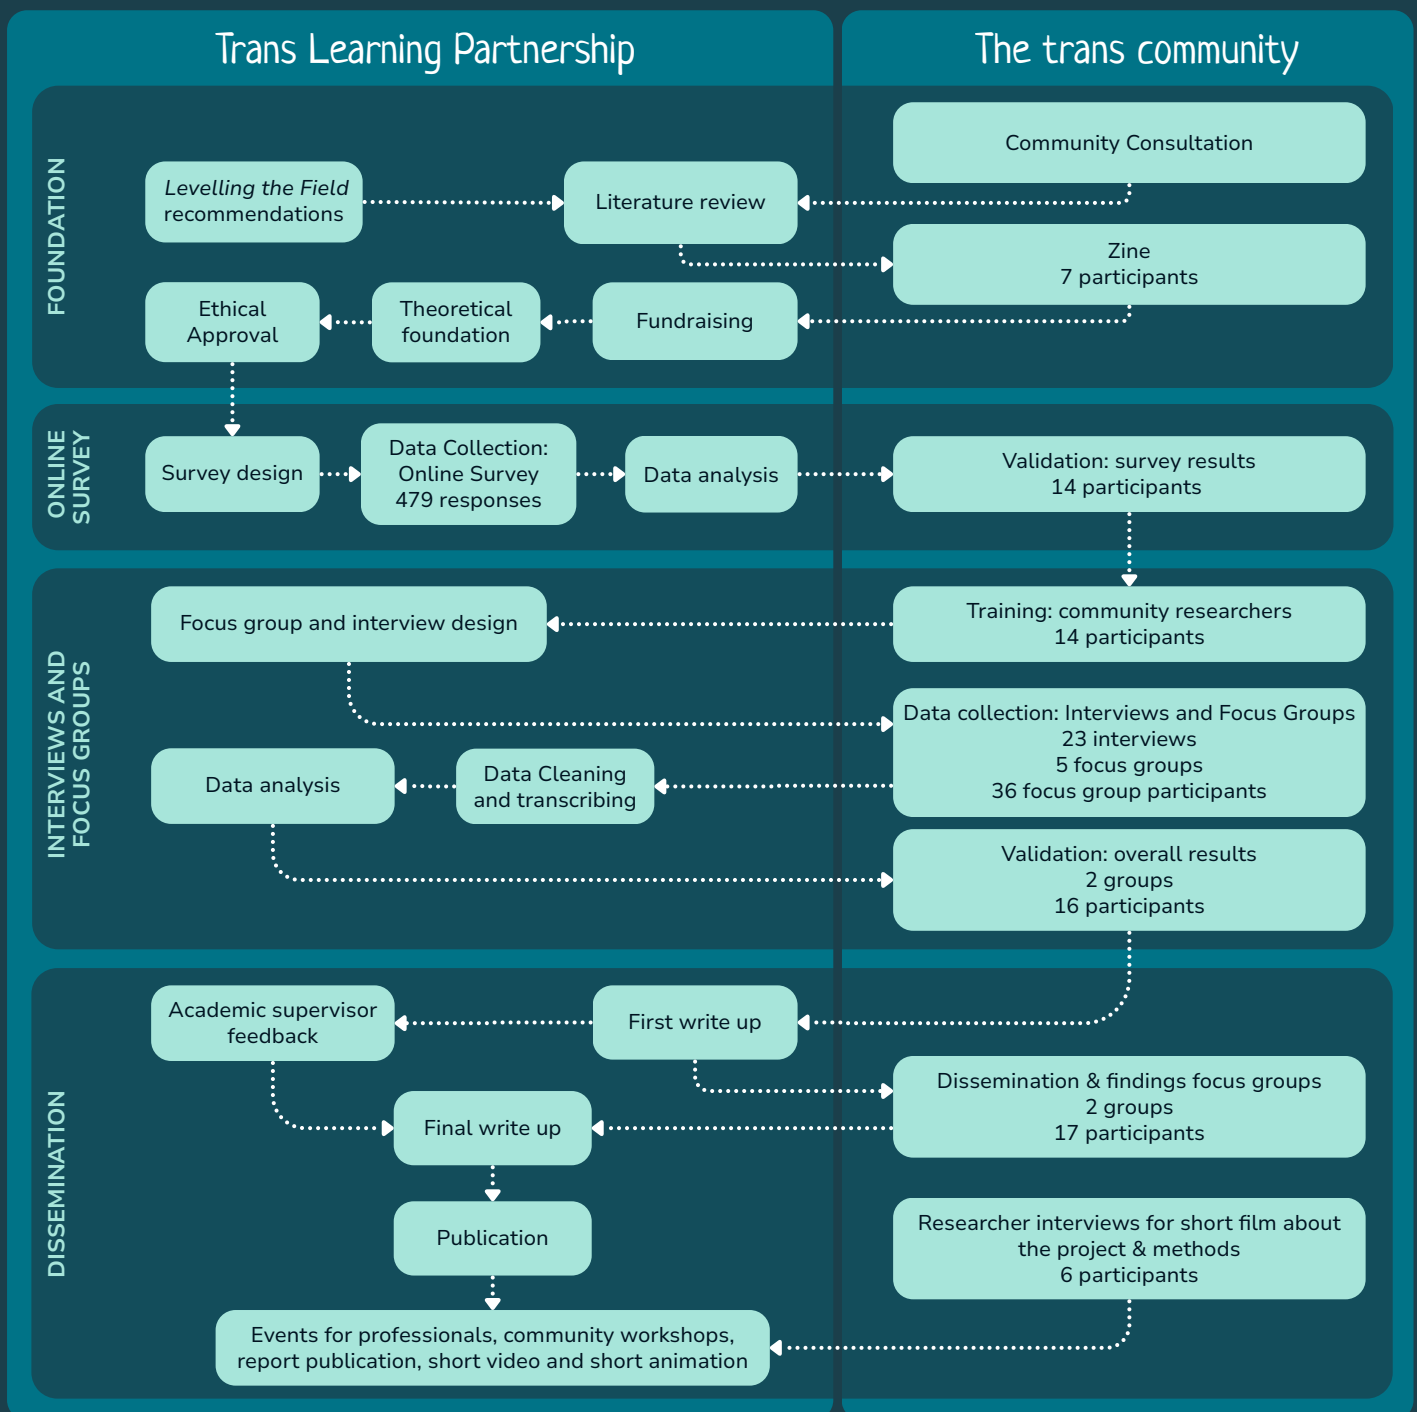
Trans Learning Partnership

The trans community

FOUNDATION

Community Consultation

Levelling the Field recommendations

Literature review

Zine
7 participants

Ethical Approval

Theoretical foundation

Fundraising

ONLINE SURVEY

Survey design

Data Collection: Online Survey 479 responses

Data analysis

Validation: survey results
14 participants

INTERVIEWS AND FOCUS GROUPS

Focus group and interview design

Training: community researchers
14 participants

Data collection: Interviews and Focus Groups
23 interviews
5 focus groups
36 focus group participants

Data analysis

Data Cleaning and transcribing

Validation: overall results
2 groups
16 participants

DISSEMINATION

Academic supervisor feedback

First write up

Dissemination & findings focus groups
2 groups
17 participants

Final write up

Publication

Researcher interviews for short film about the project & methods
6 participants

Events for professionals, community workshops, report publication, short video and short animation